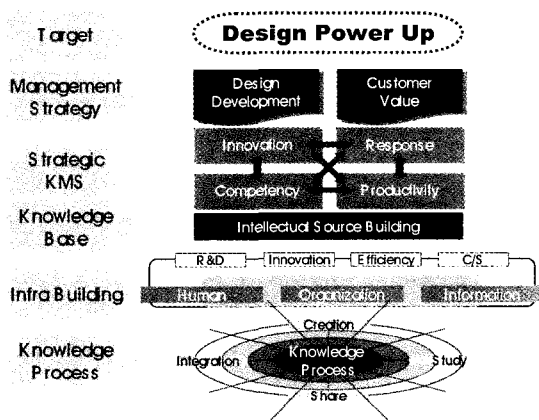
Target

Design Power Up

Management Strategy

Design Development

Customer Value

Strategic KMS

Innovation

Response

Competency

Productivity

Knowledge Base

Intellectual Source Building

R&D

Innovation

Efficiency

C/S

Infra Building

Human

Organization

Information

Knowledge Process

Creation

Integration

Knowledge Process

Study

Share